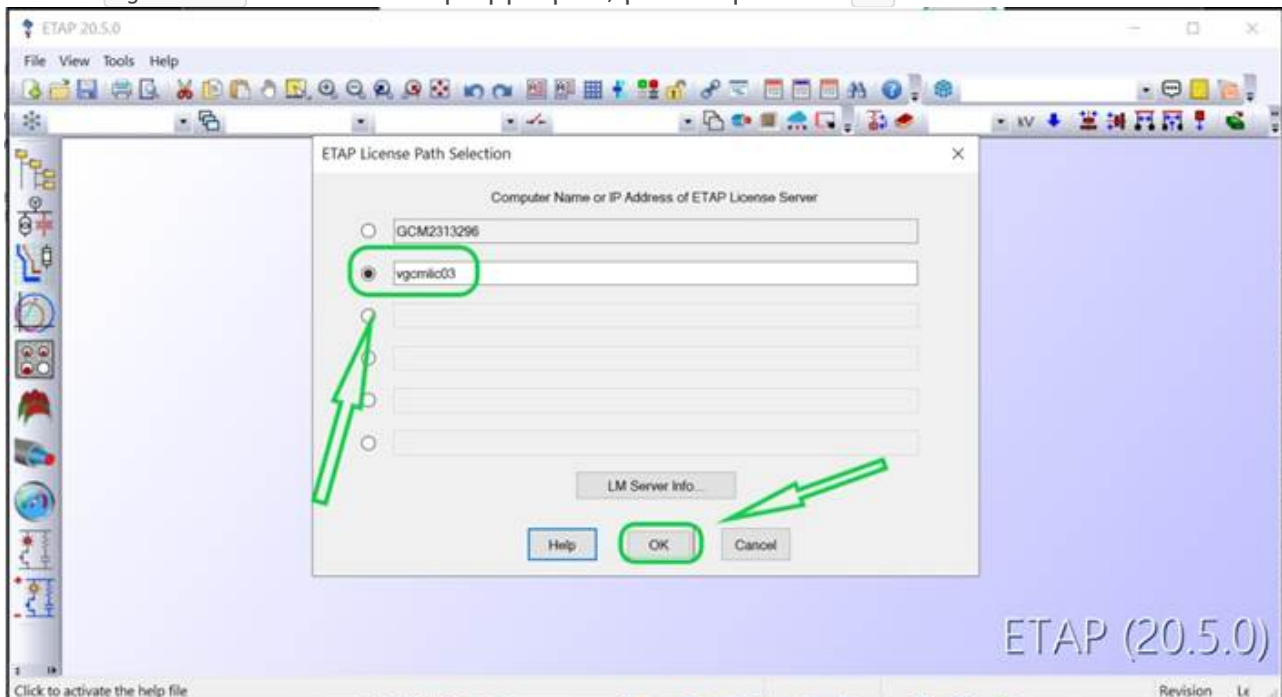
ETAP 20.5.0

File View Tools Help

kV

ETAP License Path Selection

Computer Name or IP Address of ETAP License Server

GCM2313296

vgcmlic03

LM Server Info...

Help

OK

Cancel

ETAP (20.5.0)

Click to activate the help file

Revision Le